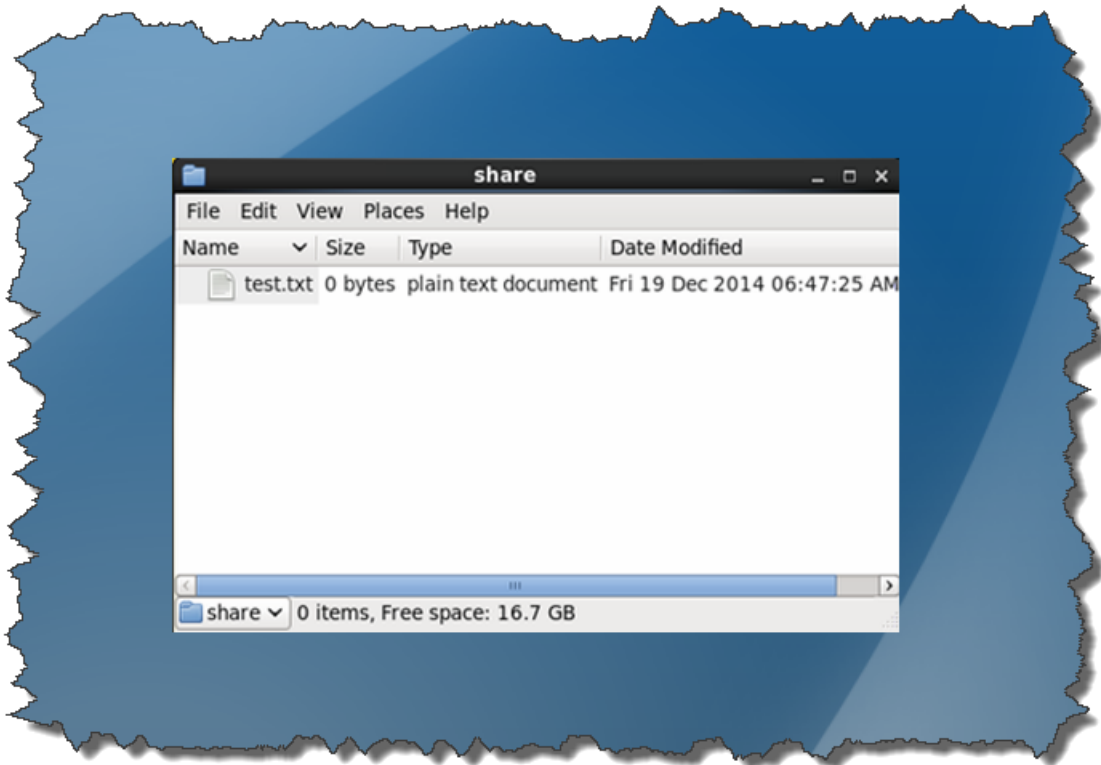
share

File Edit View Places Help

| Name | Size | Type | Date Modified |
|---|---|---|---|
| test.txt | 0 bytes | plain text document | Fri 19 Dec 2014 06:47:25 AM |

share 0 items, Free space: 16.7 GB